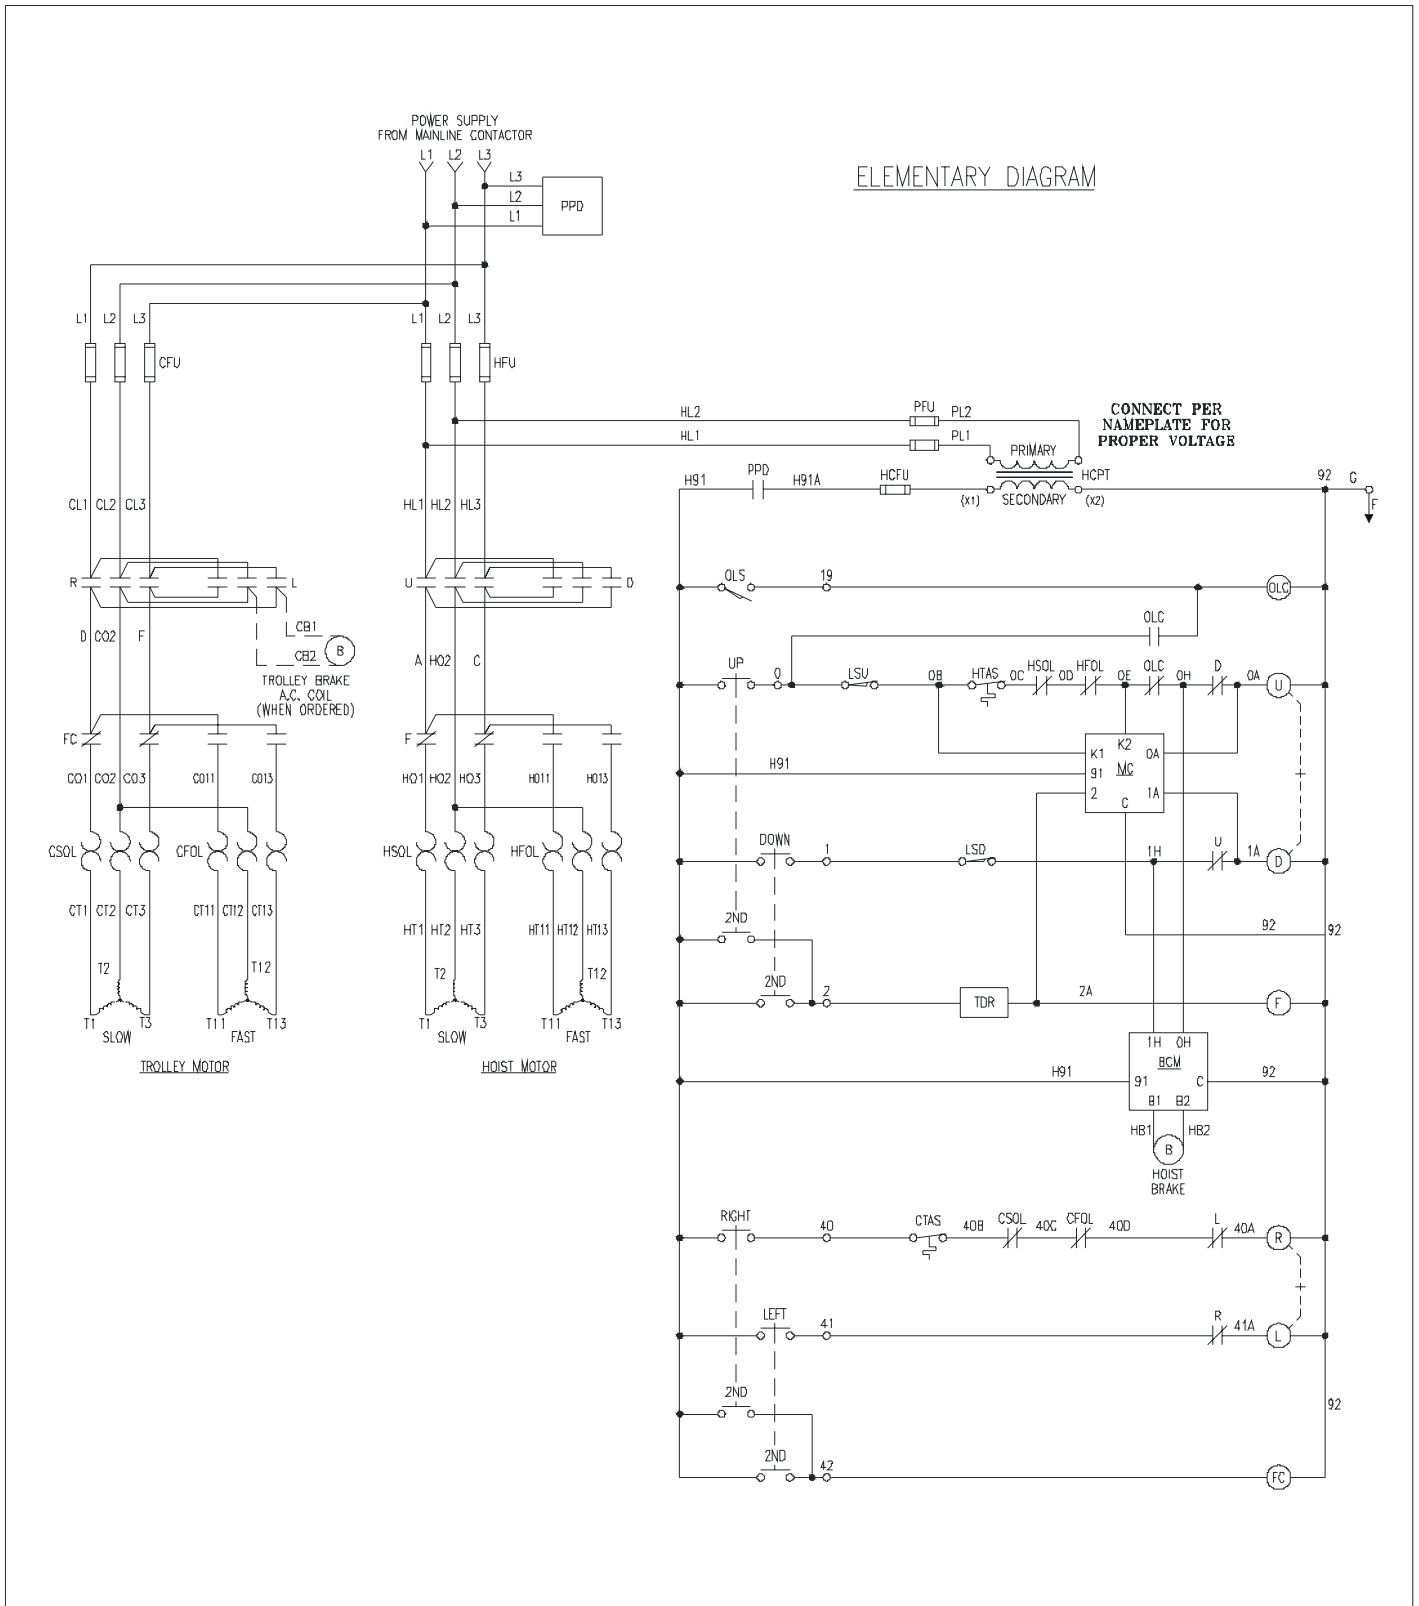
POWER SUPPLY
FROM MAINLINE CONTACTOR
L1 L2 L3

L3
L2
L1
PPD

ELEMENTARY DIAGRAM

L1 L2 L3
CFU

L1 L2 L3
HFU

HL2
PFU
PL2
HL1
PL1

CONNECT PER NAMEPLATE FOR PROPER VOLTAGE

PRIMARY
HCPT
H91
PPD
H91A
HCFU
(X1)
SECONDARY
(X2)
92
G
F

CL1 CL2 CL3
HL1 HL2 HL3

R
L
U
D

OLS
19
OLC

D CO2 F
CB1
CB2
B
TROLLEY BRAKE A.C. COIL (WHEN ORDERED)

A HO2 C

OLC
UP
0
LSU
0B
HTAS
0C
HSOL
0D
HFOL
0E
OLC
0H
D
0A
U

FC
F

CO1 CO2 CO3 CO11 CO13
HO1 HO2 HO3 HO11 HO13

H91
K1 K2
91
MC
0A
2
1A
C

CSOL
CFOL
HSOL
HFOL

DOWN
1
LSD
1H
U
1A
D

CT1 CT2 CT3 CT11 CT12 CT13
HT1 HT2 HT3 HT11 HT12 HT13

2ND
92
92

T2
T12
T2
T12

2ND
2
TDR
2A
F

T1 T3 T11 T13
SLOW FAST
T1 T3 T11 T13
SLOW FAST

TROLLEY MOTOR
HOIST MOTOR

1H 0H
BCM
H91
91
C
92
B1 B2
HB1 HB2
B
HOIST BRAKE

RIGHT
40
CTAS
40B
CSOL
40C
CFOL
40D
L
40A
R

LEFT
41
R
41A
L

2ND
92
2ND
42
FC